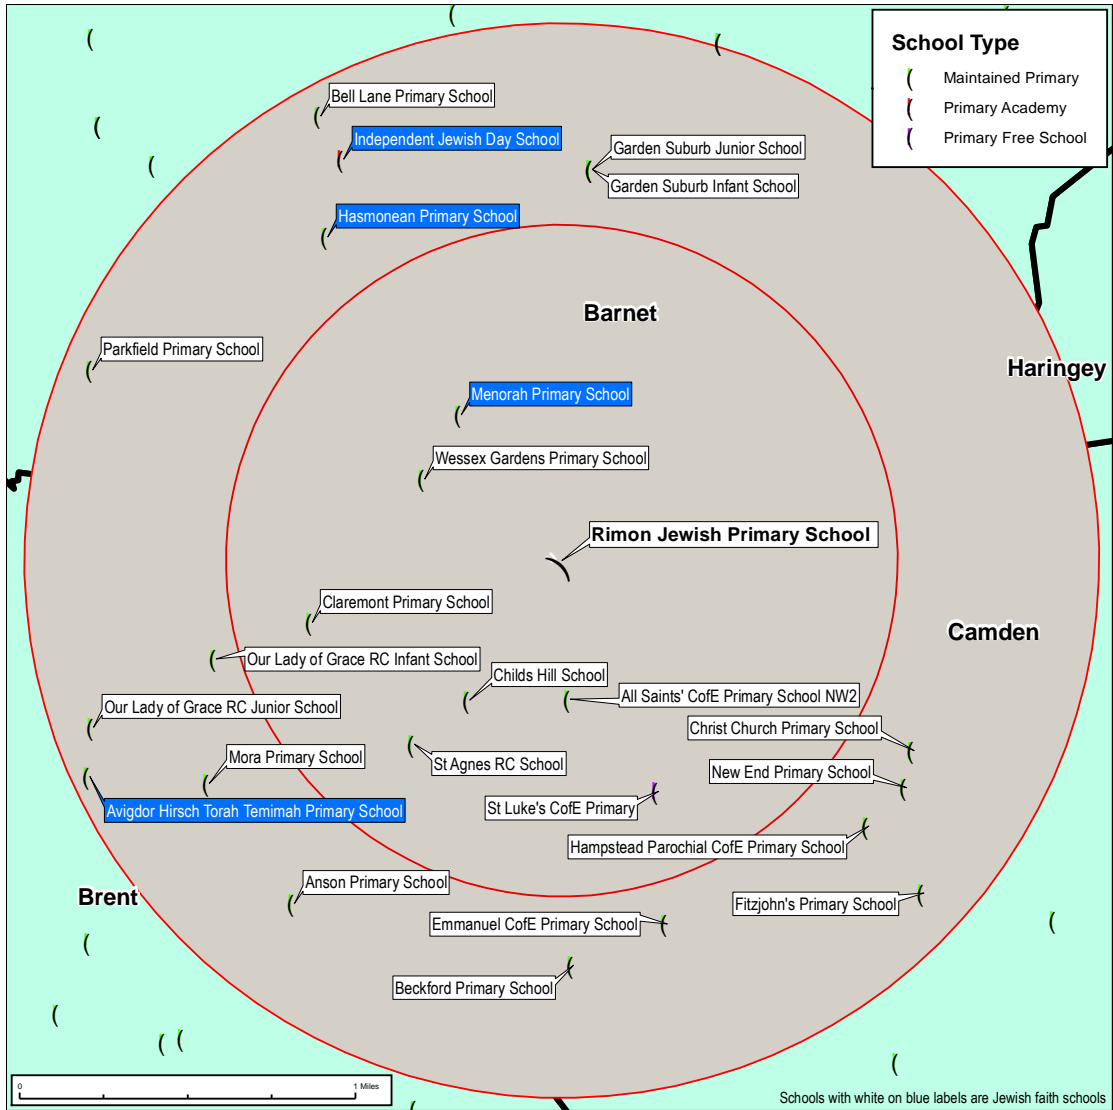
School Type
Maintained Primary
Primary Academy
Primary Free School

Bell Lane Primary School
Independent Jewish Day School
Garden Suburb Junior School
Garden Suburb Infant School
Hasmonean Primary School
Barnet
Haringey
Parkfield Primary School
Menorah Primary School
Wessex Gardens Primary School
Rimon Jewish Primary School
Claremont Primary School
Camden
Our Lady of Grace RC Infant School
Childs Hill School
All Saints' CofE Primary School NW2
Our Lady of Grace RC Junior School
Christ Church Primary School
Mora Primary School
St Agnes RC School
New End Primary School
Avigdor Hirsch Torah Temimah Primary School
St Luke's CofE Primary
Hampstead Parochial CofE Primary School
Brent
Anson Primary School
Fitzjohn's Primary School
Emmanuel CofE Primary School
Beckford Primary School

0
1 Miles
Schools with white on blue labels are Jewish faith schools